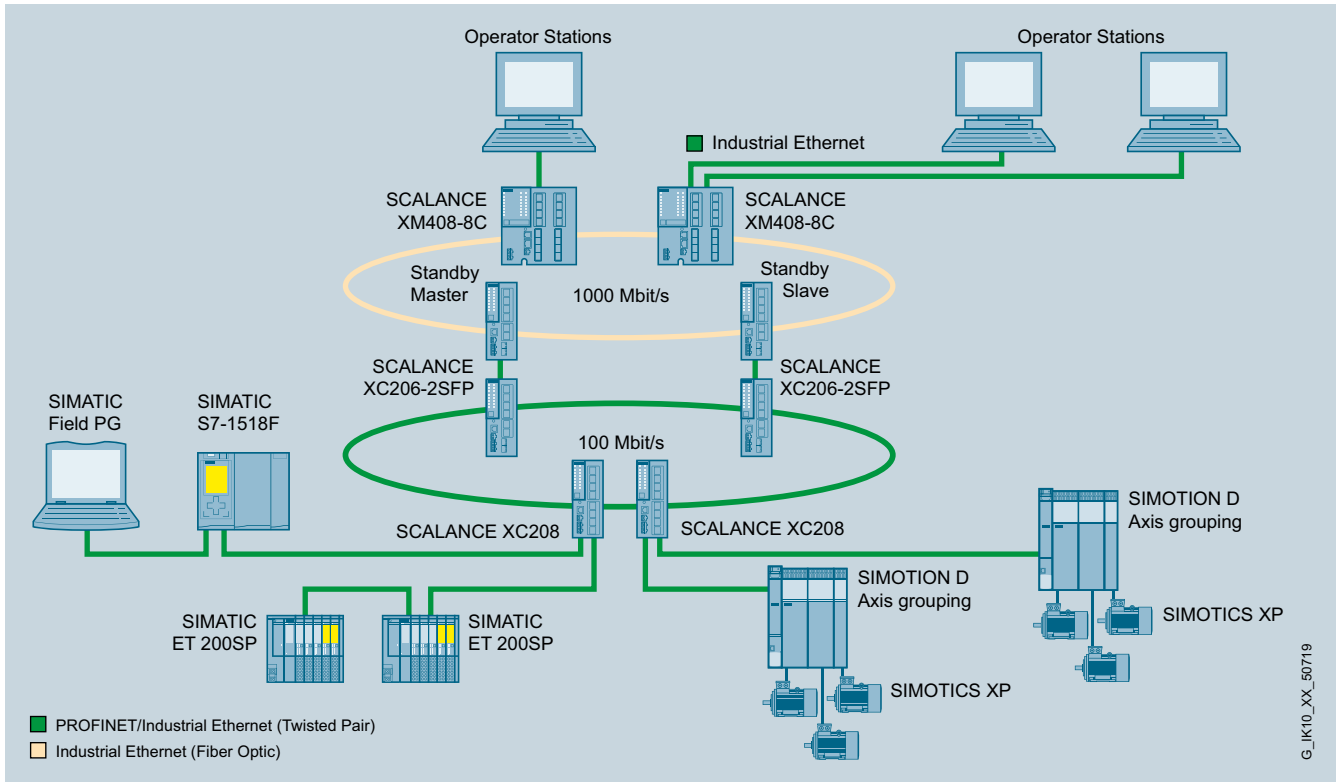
Operator Stations

Operator Stations

Industrial Ethernet

SCALANCE XM408-8C

SCALANCE XM408-8C

Standby Master

1000 Mbit/s

Standby Slave

SCALANCE XC206-2SFP

SCALANCE XC206-2SFP

SIMATIC Field PG

SIMATIC S7-1518F

100 Mbit/s

SCALANCE XC208

SCALANCE XC208

SIMOTION D Axis grouping

SIMOTION D Axis grouping

SIMOTICS XP

SIMATIC ET 200SP

SIMATIC ET 200SP

SIMOTICS XP

PROFINET/Industrial Ethernet (Twisted Pair)

Industrial Ethernet (Fiber Optic)

G_IK10_XX_50719